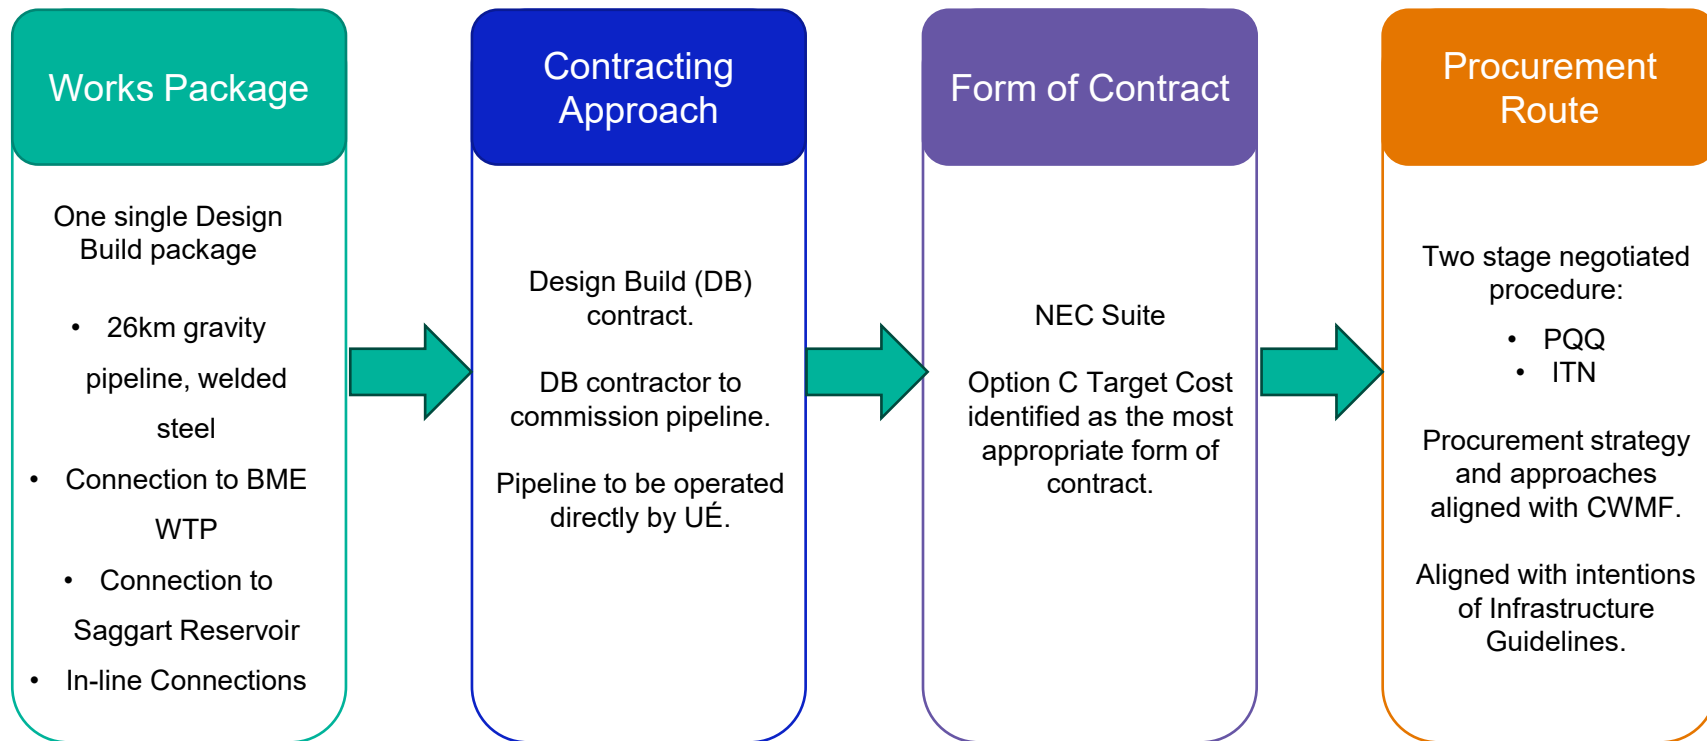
Works Package

One single Design Build package

- 26km gravity pipeline, welded steel
- Connection to BME WTP
- Connection to Saggart Reservoir
- In-line Connections

Contracting Approach

Design Build (DB) contract.

DB contractor to commission pipeline.

Pipeline to be operated directly by UÉ.

Form of Contract

NEC Suite

Option C Target Cost identified as the most appropriate form of contract.

Procurement Route

Two stage negotiated procedure:

- PQQ
- ITN

Procurement strategy and approaches aligned with CWMF.

Aligned with intentions of Infrastructure Guidelines.